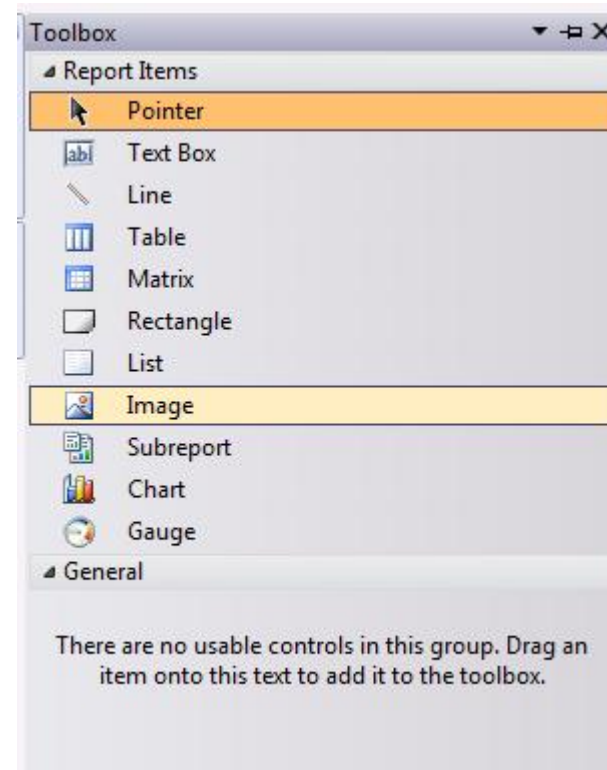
Toolbox

Report Items

Pointer

abl Text Box

Line

Table

Matrix

Rectangle

List

Image

Subreport

Chart

Gauge

General

There are no usable controls in this group. Drag an item onto this text to add it to the toolbox.